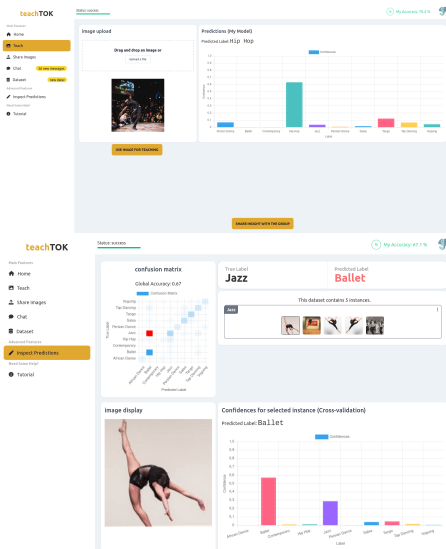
teachTOK

Status: success

My Accuracy: 79.4 %

Main Features
Home
Teach
Share Images
Chat 10 new messages
Dataset new data!
Advanced Features
Inspect Predictions
Need some help?
Tutorial

Image upload

Drag and drop an image or
Upload a file

USE IMAGE FOR TEACHING

Predictions (My Model)

Predicted Label: Hip Hop

Confidence

1.0
0.9
0.8
0.7
0.6
0.5
0.4
0.3
0.2
0.1
0

African Dance
Ballet
Contemporary
Hip Hop
Jazz
Persian Dance
Salsa
Tango
Tap Dancing
Voguing

Label

SHARE WEIGHT WITH THE GROUP

teachTOK

Status: success

My Accuracy: 67.1 %

Main Features
Home
Teach
Share Images
Chat
Dataset
Advanced Features
Inspect Predictions
Need some help?
Tutorial

confusion matrix

Global Accuracy: 0.67

Confusion Matrix

Voguing
Tap Dancing
Tango
Salsa
Persian Dance
Jazz
Hip Hop
Contemporary
Ballet
African Dance

True Label

African Dance
Ballet
Contemporary
Hip Hop
Jazz
Persian Dance
Salsa
Tango
Tap Dancing
Voguing

Predicted Label

True Label
Jazz

Predicted Label
Ballet

This dataset contains 5 instances.

Jazz

Image display

Confidences for selected instance (Cross-validation)

Predicted Label: Ballet

Confidence

1.0
0.9
0.8
0.7
0.6
0.5
0.4
0.3
0.2
0.1
0

Confidence

African Dance
Ballet
Contemporary
Hip Hop
Jazz
Persian Dance
Salsa
Tango
Tap Dancing
Voguing

Label